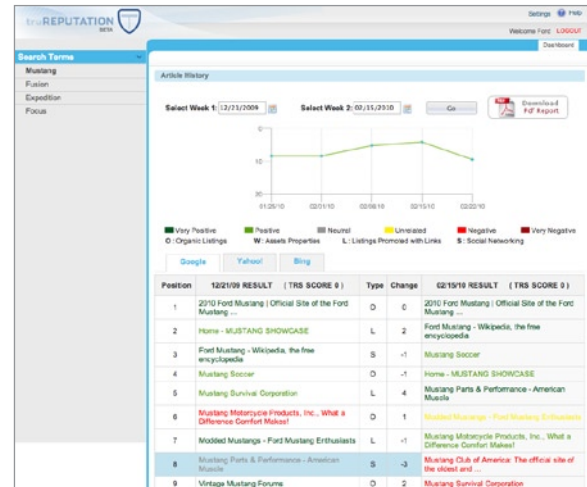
truREPUTATION BETA

Settings Help

Welcome Ford LOGOUT

Dashboard

Search Terms

Mustang

Fusion

Expedition

Focus

Article History

Select Week 1: 12/21/2009

Select Week 2: 02/15/2010

Go

Download PDF Report

0

10

20

01/25/10 02/01/10 02/08/10 02/15/10 02/22/10

Very Positive Positive Neutral Unrelated Negative Very Negative

O : Organic Listings W: Assets Properties L : Listings Promoted with Links S : Social Networking

Google Yahoo! Bing

| Position | 12/21/09 RESULT ( TRS SCORE 0 ) | Type | Change | 02/15/10 RESULT ( TRS SCORE 0 ) |
|---|---|---|---|---|
| 1 | 2010 Ford Mustang \| Official Site of the Ford Mustang ... | O | 0 | 2010 Ford Mustang \| Official Site of the Ford Mustang ... |
| 2 | Home - MUSTANG SHOWCASE | L | 2 | Ford Mustang - Wikipedia, the free encyclopedia |
| 3 | Ford Mustang - Wikipedia, the free encyclopedia | S | -1 | Mustang Soccer |
| 4 | Mustang Soccer | O | -1 | Home - MUSTANG SHOWCASE |
| 5 | Mustang Survival Corporation | L | 4 | Mustang Parts & Performance - American Muscle |
| 6 | Mustang Motorcycle Products, Inc., What a Difference Comfort Makes! | O | 1 | Modded Mustangs - Ford Mustang Enthusiasts |
| 7 | Modded Mustangs - Ford Mustang Enthusiasts | L | 2 | Mustang Motorcycle Products, Inc., What a Difference Comfort Makes! |
| 8 | Mustang Parts & Performance - American Muscle | S | -3 | Mustang Club of America: The official site of the oldest and ... |
| 9 | Vintage Mustang Forums | O | -1 | Mustang Survival Corporation |